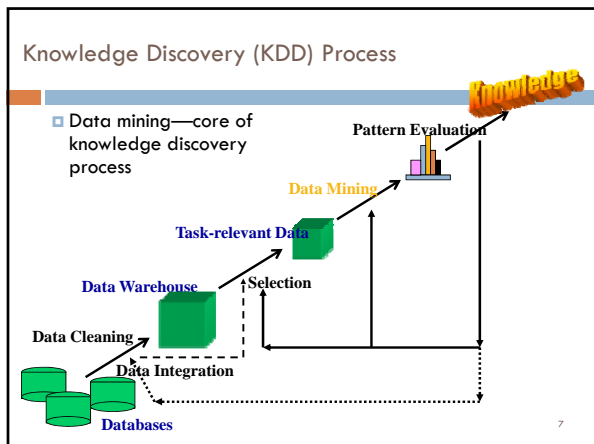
Knowledge Discovery (KDD) Process

Data mining—core of knowledge discovery process

Knowledge

Pattern Evaluation

Data Mining

Task-relevant Data

Data Warehouse

Selection

Data Cleaning

Data Integration

Databases

7